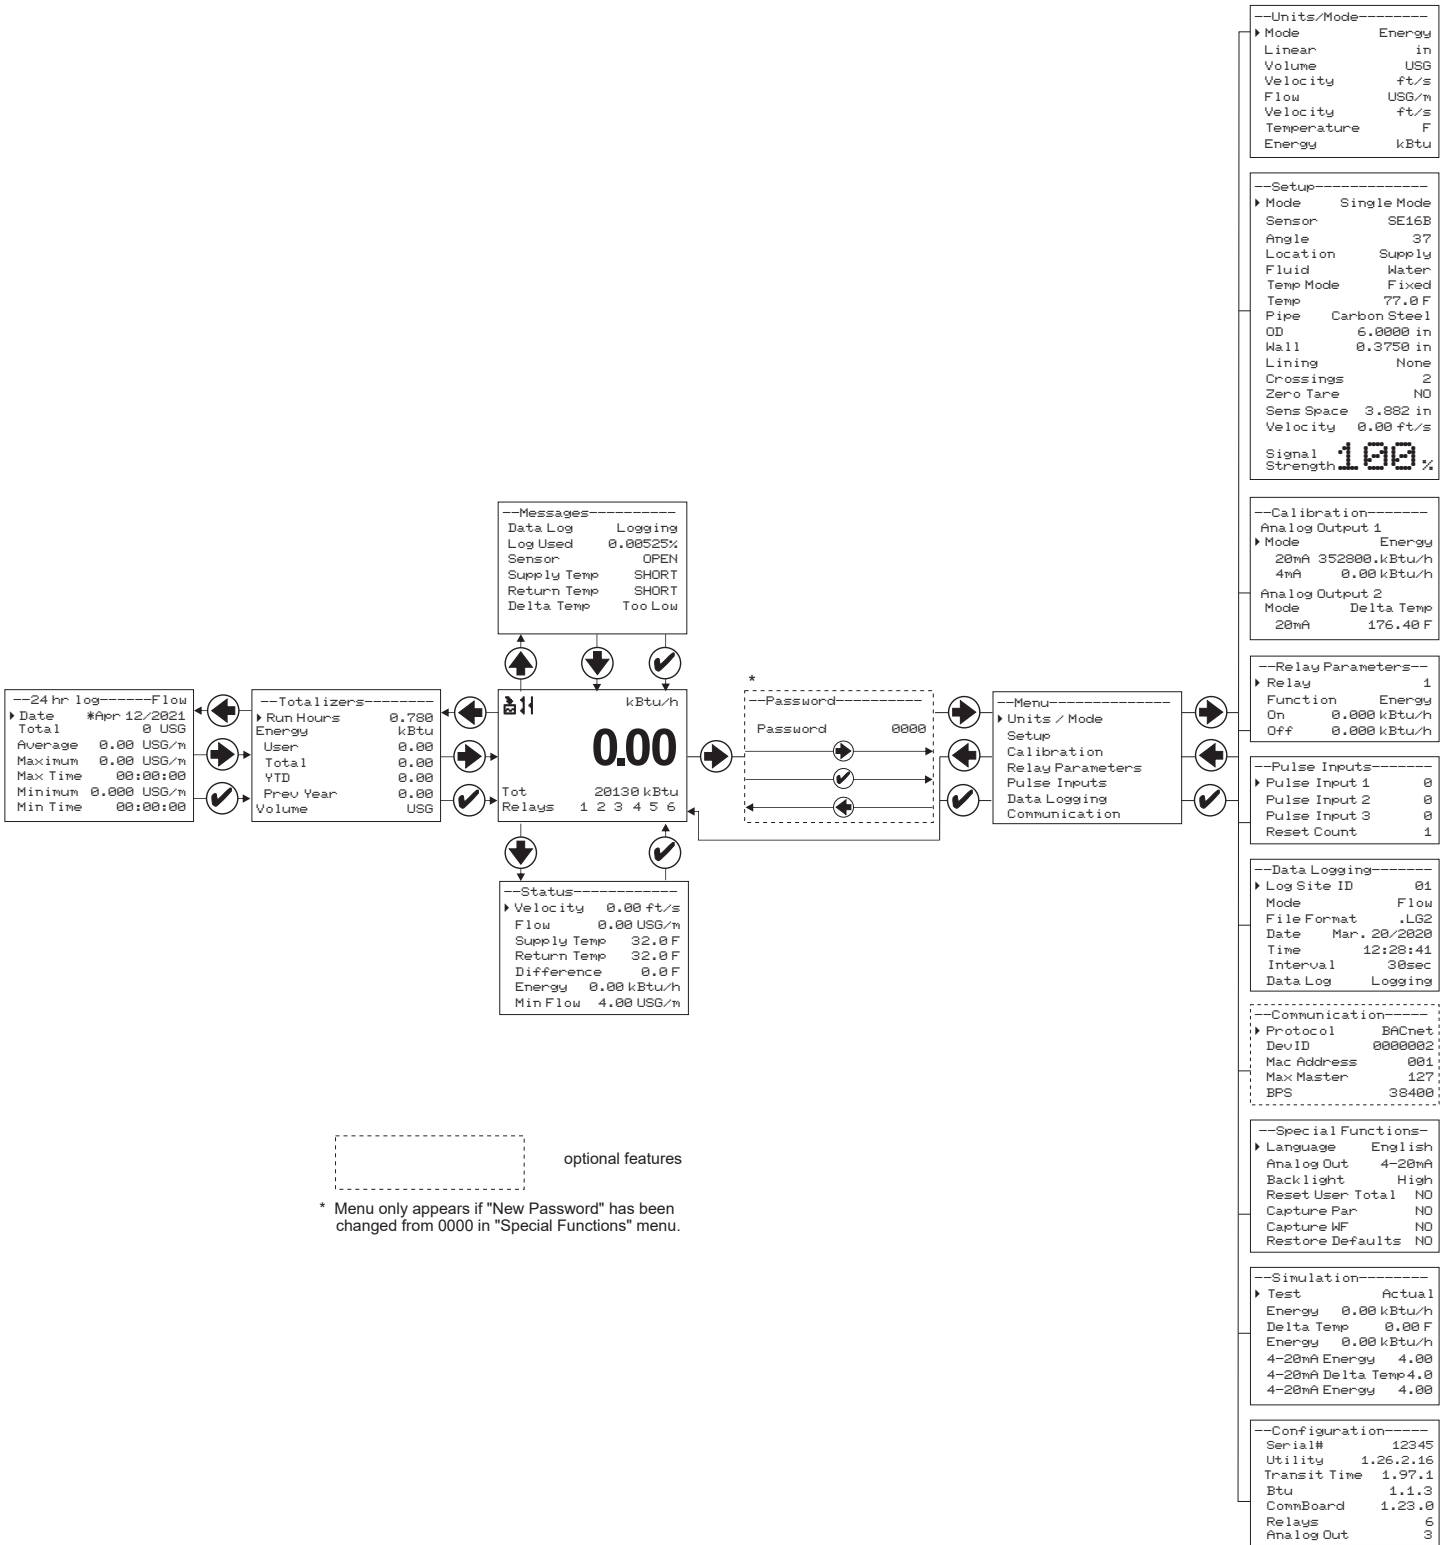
--Units/Mode--------
Mode Energy
Linear in
Volume USG
Velocity ft/s
Flow USG/m
Velocity ft/s
Temperature F
Energy kBtu

--Setup-------------
Mode Single Mode
Sensor SE16B
Angle 37
Location Supply
Fluid Water
Temp Mode Fixed
Temp 77.0 F
Pipe Carbon Steel
OD 6.0000 in
Wall 0.3750 in
Lining None
Crossings 2
Zero Tare NO
Sens Space 3.882 in
Velocity 0.00 ft/s
Signal Strength 100 %

--Messages----------
Data Log Logging
Log Used 0.00525%
Sensor OPEN
Supply Temp SHORT
Return Temp SHORT
Delta Temp Too Low

--Calibration-------
Analog Output 1
Mode Energy
20mA 352800.kBtu/h
4mA 0.00 kBtu/h
Analog Output 2
Mode Delta Temp
20mA 176.40 F

--Relay Parameters--
Relay 1
Function Energy
On 0.000 kBtu/h
Off 0.000 kBtu/h

*
--Password----------
Password 0000

--24 hr log------Flow
Date *Apr 12/2021
Total 0 USG
Average 0.00 USG/m
Maximum 0.00 USG/m
Max Time 00:00:00
Minimum 0.000 USG/m
Min Time 00:00:00

--Totalizers--------
Run Hours 0.780
Energy kBtu
User 0.00
Total 0.00
YTD 0.00
Prev Year 0.00
Volume USG

kBtu/h
0.00
Tot 20130 kBtu
Relays 1 2 3 4 5 6

--Menu--------------
Units / Mode
Setup
Calibration
Relay Parameters
Pulse Inputs
Data Logging
Communication

--Pulse Inputs-------
Pulse Input 1 0
Pulse Input 2 0
Pulse Input 3 0
Reset Count 1

--Status------------
Velocity 0.00 ft/s
Flow 0.00 USG/m
Supply Temp 32.0 F
Return Temp 32.0 F
Difference 0.0 F
Energy 0.00 kBtu/h
Min Flow 4.00 USG/m

--Data Logging-------
Log Site ID 01
Mode Flow
File Format .LG2
Date Mar. 20/2020
Time 12:28:41
Interval 30sec
Data Log Logging

--Communication-----
Protocol BACnet
DevID 0000002
Mac Address 001
Max Master 127
BPS 38400

optional features

* Menu only appears if "New Password" has been changed from 0000 in "Special Functions" menu.

--Special Functions-
Language English
Analog Out 4-20mA
Backlight High
Reset User Total NO
Capture Par NO
Capture WF NO
Restore Defaults NO

--Simulation--------
Test Actual
Energy 0.00 kBtu/h
Delta Temp 0.00 F
Energy 0.00 kBtu/h
4-20mA Energy 4.00
4-20mA Delta Temp 4.0
4-20mA Energy 4.00

--Configuration-----
Serial# 12345
Utility 1.26.2.16
Transit Time 1.97.1
Btu 1.1.3
CommBoard 1.23.0
Relays 6
Analog Out 3